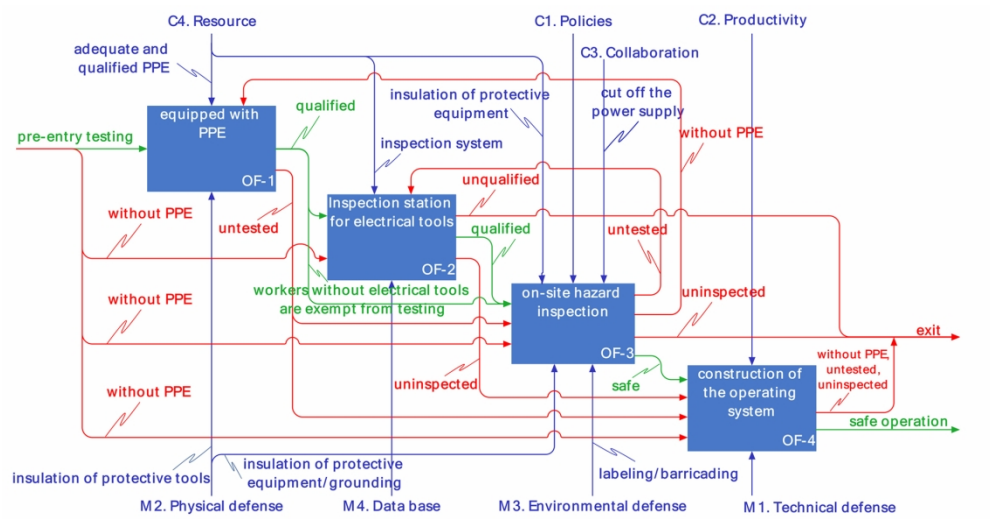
C4. Resource

C1. Policies

C2. Productivity

C3. Collaboration

adequate and qualified PPE

insulation of protective equipment

cut off the power supply

equipped with PPE

OF-1

qualified

pre-entry testing

inspection system

without PPE

Inspection station for electrical tools

OF-2

unqualified

without PPE

untested

qualified

untested

workers without electrical tools are exempt from testing

on-site hazard inspection

OF-3

uninspected

without PPE

exit

uninspected

safe

construction of the operating system

OF-4

without PPE, untested, uninspected

without PPE

safe operation

insulation of protective tools

insulation of protective equipment/grounding

labeling/barricading

M2. Physical defense

M4. Data base

M3. Environmental defense

M1. Technical defense